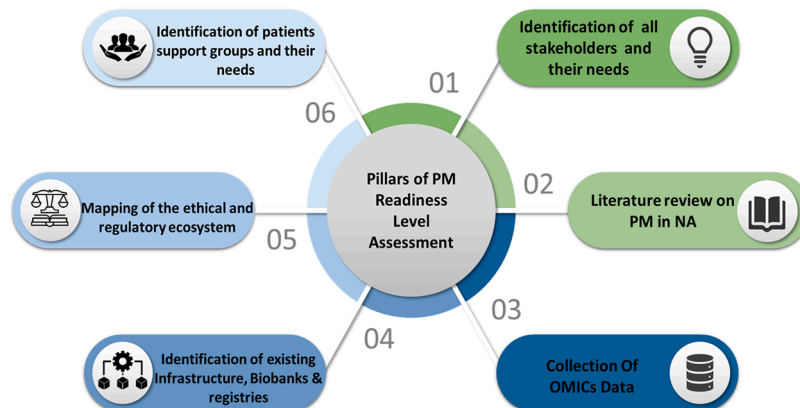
Pillars of PM Readiness Level Assessment

01

Identification of all stakeholders and their needs

02

Literature review on PM in NA

03

Collection Of OMICs Data

04

Identification of existing Infrastructure, Biobanks & registries

05

Mapping of the ethical and regulatory ecosystem

06

Identification of patients support groups and their needs